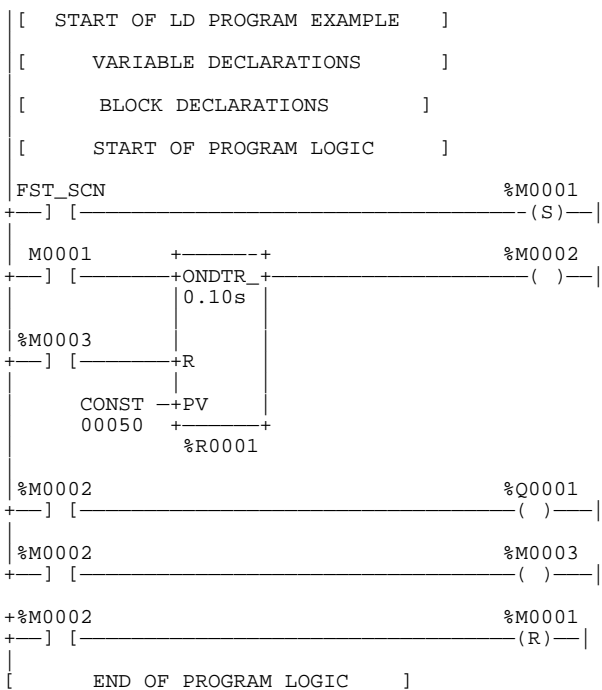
[ START OF LD PROGRAM EXAMPLE ]

[ VARIABLE DECLARATIONS ]

[ BLOCK DECLARATIONS ]

[ START OF PROGRAM LOGIC ]

FST_SCN %M0001
] [ (S)

M0001 %M0002
] [ ONDTR_ ( )
0.10s

%M0003
] [ R

CONST PV
00050
%R0001

%M0002 %Q0001
] [ ( )

%M0002 %M0003
] [ ( )

%M0002 %M0001
] [ (R)

[ END OF PROGRAM LOGIC ]